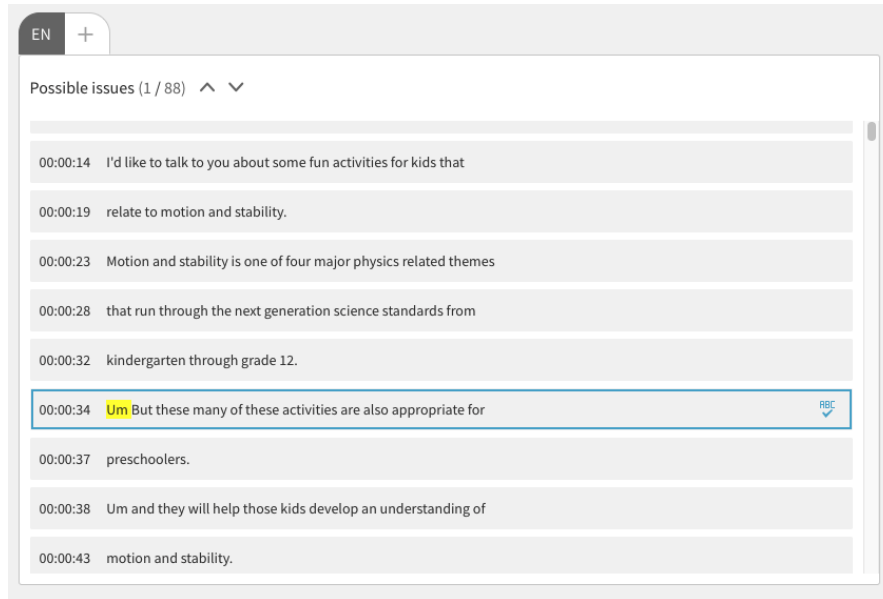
EN +

Possible issues (1 / 88)

00:00:14 I'd like to talk to you about some fun activities for kids that

00:00:19 relate to motion and stability.

00:00:23 Motion and stability is one of four major physics related themes

00:00:28 that run through the next generation science standards from

00:00:32 kindergarten through grade 12.

00:00:34 Um But these many of these activities are also appropriate for ABC

00:00:37 preschoolers.

00:00:38 Um and they will help those kids develop an understanding of

00:00:43 motion and stability.